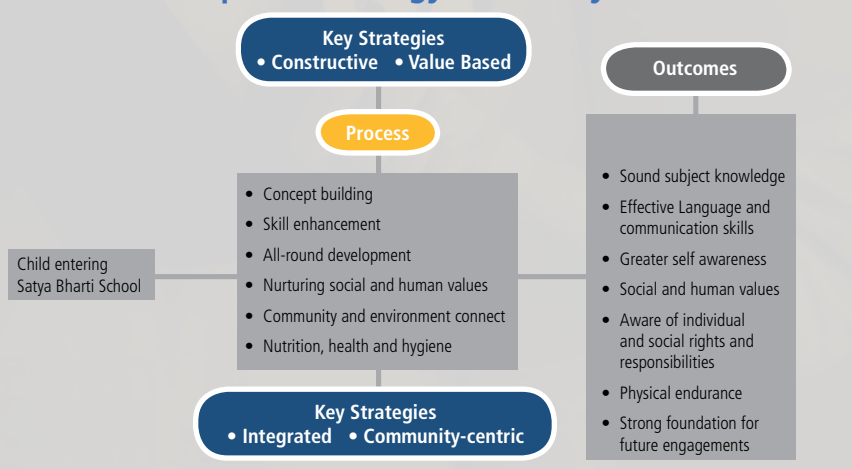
Key Strategies
• Constructive • Value Based

Process

Outcomes

Child entering Satya Bharti School

• Concept building
• Skill enhancement
• All-round development
• Nurturing social and human values
• Community and environment connect
• Nutrition, health and hygiene

• Sound subject knowledge
• Effective Language and communication skills
• Greater self awareness
• Social and human values
• Aware of individual and social rights and responsibilities
• Physical endurance
• Strong foundation for future engagements

Key Strategies
• Integrated • Community-centric